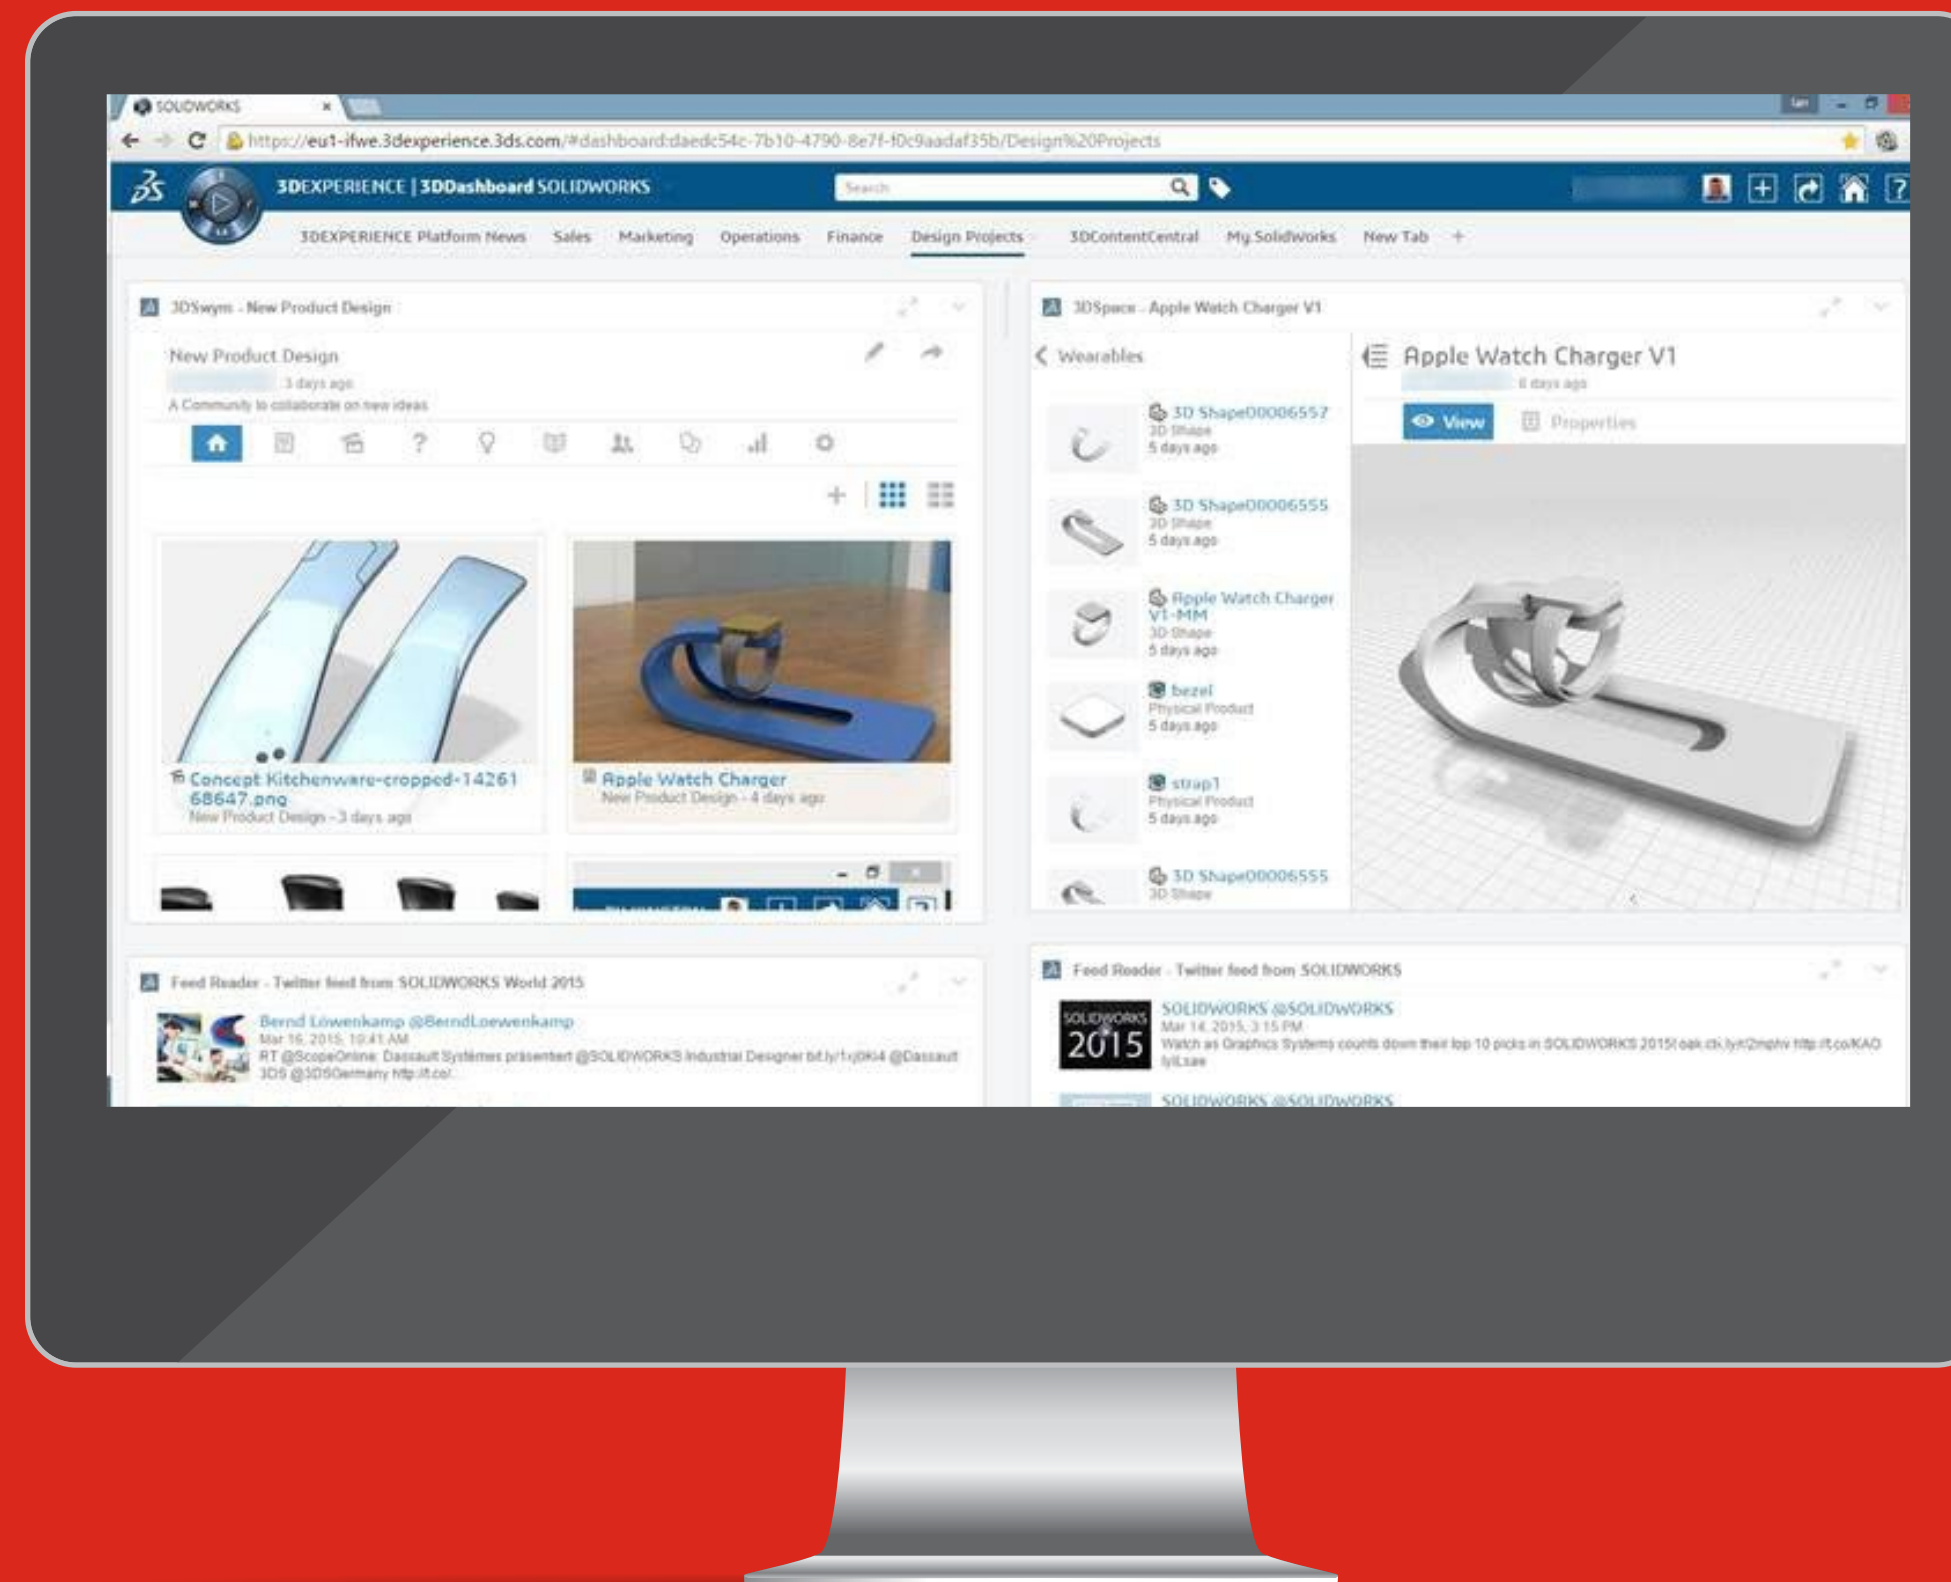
SOLIDWORKS

https://eu1-ifwe.3dexperience.3ds.com/#dashboard:daedc54c-7b10-4790-8e7f-f0c9aadaf35b/Design%20Projects

3DEXPERIENCE | 3DDashboard SOLIDWORKS

Search

3DEXPERIENCE Platform News   Sales   Marketing   Operations   Finance   Design Projects   3DContentCentral   My Solidworks   New Tab   +

3DSwym - New Product Design

New Product Design
3 days ago
A Community to collaborate on new ideas

Concept Kitchenware-cropped-1426168647.png
New Product Design - 3 days ago

Apple Watch Charger
New Product Design - 4 days ago

3DSpace - Apple Watch Charger V1

Wearables

3D Shape00006557
3D Shape
5 days ago

3D Shape00006555
3D Shape
5 days ago

Apple Watch Charger V1-MM
3D Shape
5 days ago

bezel
Physical Product
5 days ago

strap1
Physical Product
5 days ago

3D Shape00006555
3D Shape

Apple Watch Charger V1
6 days ago

View   Properties

Feed Reader - Twitter feed from SOLIDWORKS World 2015

Bernd Lowenkamp @BerndLoewenkamp
Mar 16, 2015, 10:41 AM
RT @ScopeOnline: Dassault Systèmes präsentiert @SOLIDWORKS Industrial Designer bit.ly/1xj0Ki4 @Dassault 3DS @3DSGermany http://t.co/...

Feed Reader - Twitter feed from SOLIDWORKS

SOLIDWORKS 2015

SOLIDWORKS @SOLIDWORKS
Mar 14, 2015, 3:15 PM
Watch as Graphics Systems counts down their top 10 picks in SOLIDWORKS 2015! oak.ctx.ly/r/2mphv http://t.co/KAO lyiLsae

SOLIDWORKS @SOLIDWORKS